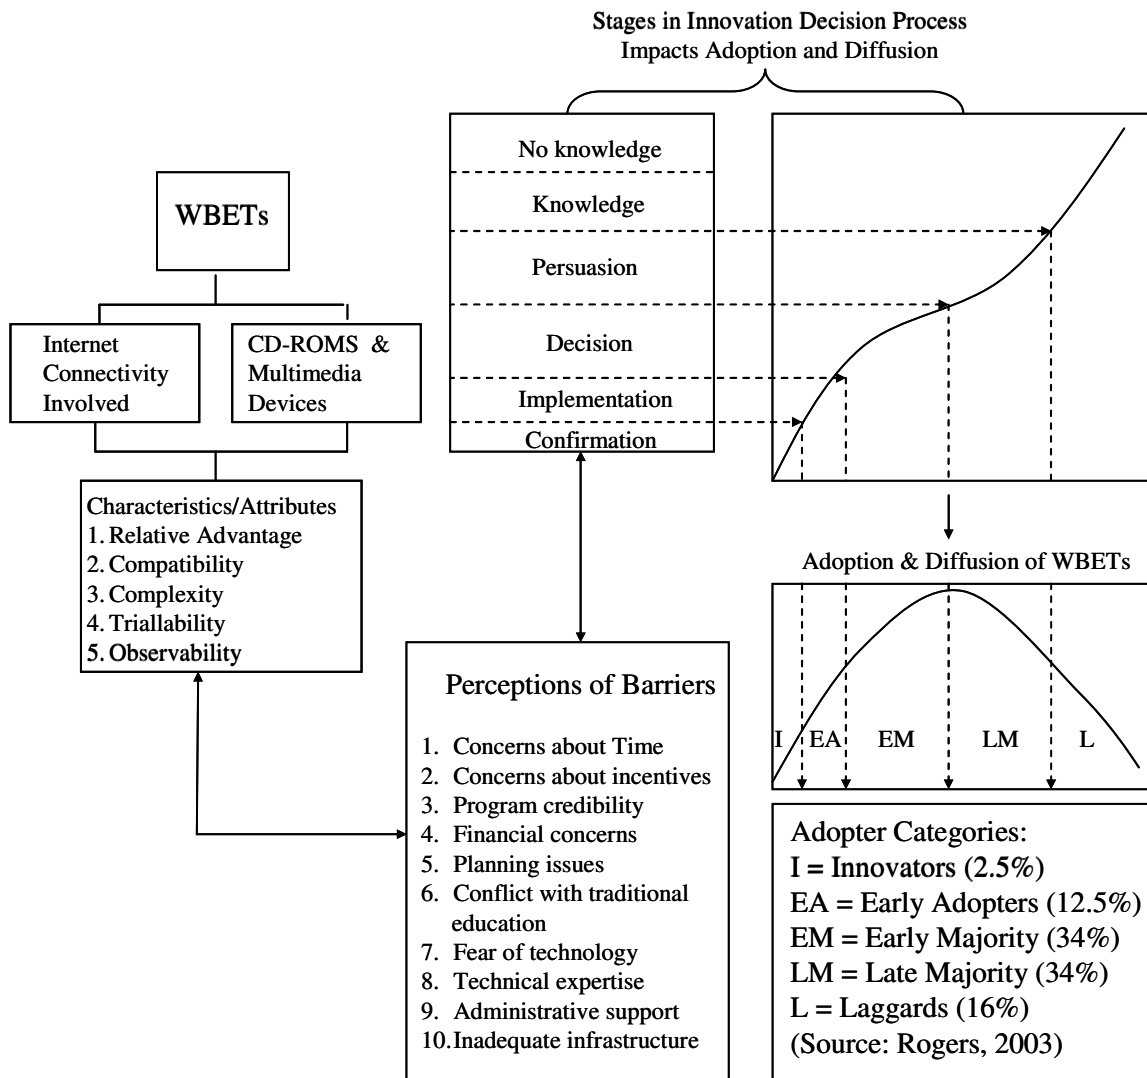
Stages in Innovation Decision Process
Impacts Adoption and Diffusion

WBETs

Internet Connectivity Involved

CD-ROMS & Multimedia Devices

Characteristics/Attributes
1. Relative Advantage
2. Compatibility
3. Complexity
4. Triallability
5. Observability

No knowledge
Knowledge
Persuasion
Decision
Implementation
Confirmation

Perceptions of Barriers

1. Concerns about Time
2. Concerns about incentives
3. Program credibility
4. Financial concerns
5. Planning issues
6. Conflict with traditional education
7. Fear of technology
8. Technical expertise
9. Administrative support
10. Inadequate infrastructure

Adoption & Diffusion of WBETs

I EA EM LM L

Adopter Categories:
I = Innovators (2.5%)
EA = Early Adopters (12.5%)
EM = Early Majority (34%)
LM = Late Majority (34%)
L = Laggards (16%)
(Source: Rogers, 2003)